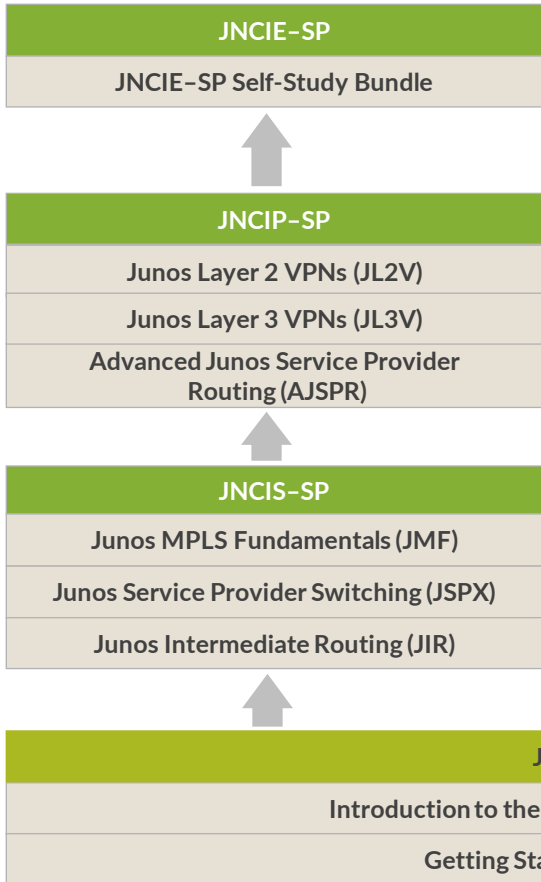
JNCIE–SP

JNCIE–SP Self-Study Bundle

JNCIP–SP

Junos Layer 2 VPNs (JL2V)

Junos Layer 3 VPNs (JL3V)

Advanced Junos Service Provider Routing (AJSPR)

JNCIS–SP

Junos MPLS Fundamentals (JMF)

Junos Service Provider Switching (JSPX)

Junos Intermediate Routing (JIR)

J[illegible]

Introduction to the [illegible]

Getting Sta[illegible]